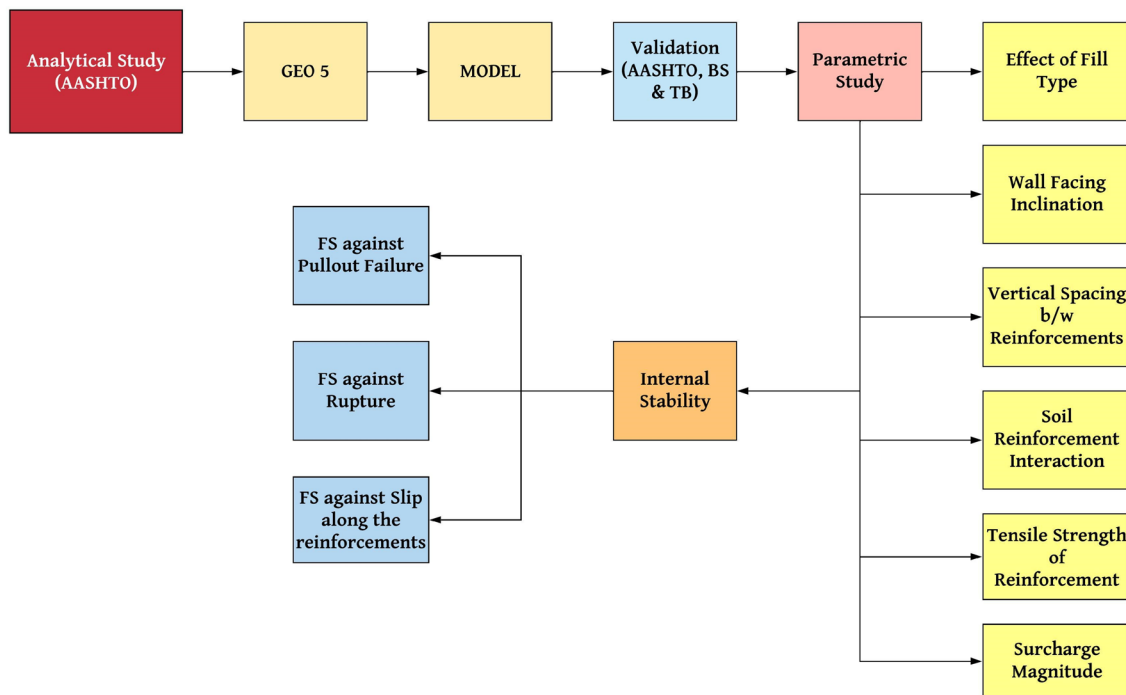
Analytical Study (AASHTO)

GEO 5

MODEL

Validation (AASHTO, BS & TB)

Parametric Study

Effect of Fill Type

Wall Facing Inclination

Vertical Spacing b/w Reinforcements

Soil Reinforcement Interaction

Tensile Strength of Reinforcement

Surcharge Magnitude

Internal Stability

FS against Pullout Failure

FS against Rupture

FS against Slip along the reinforcements